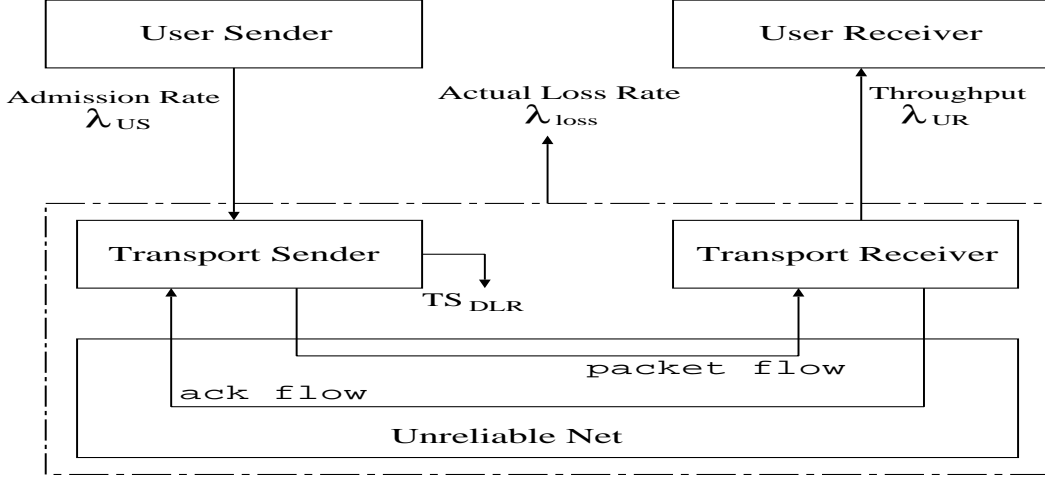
User Sender

User Receiver

Admission Rate $\lambda_{US}$

Actual Loss Rate $\lambda_{loss}$

Throughput $\lambda_{UR}$

Transport Sender

$TS_{DLR}$

Transport Receiver

packet flow

ack flow

Unreliable Net